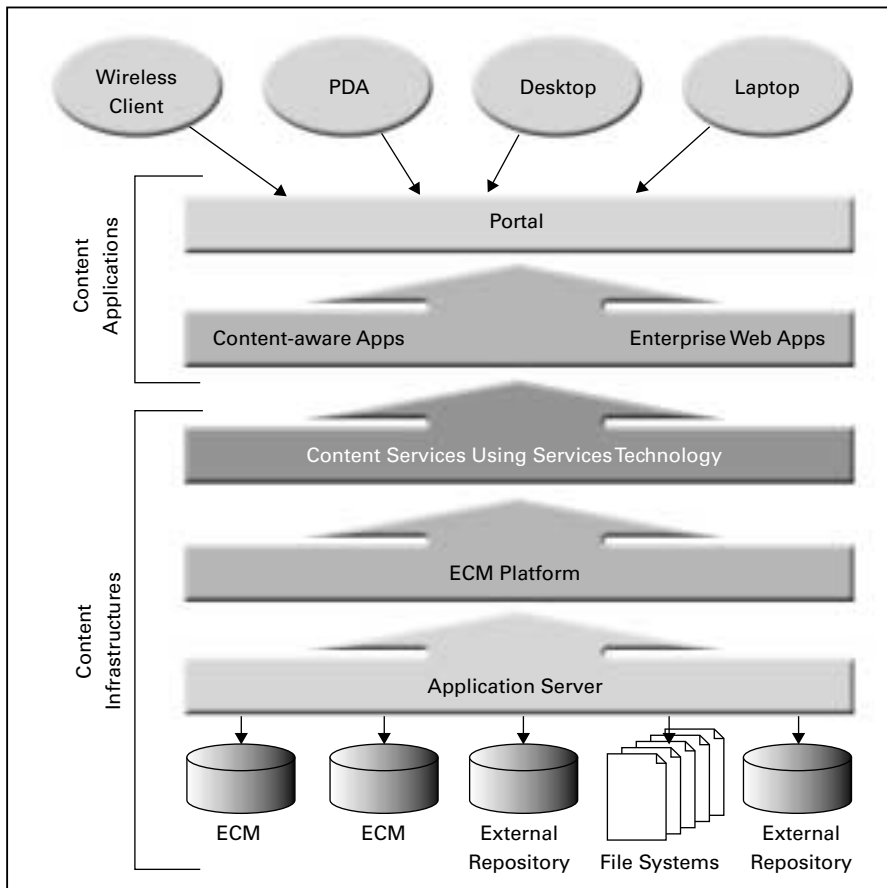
Wireless Client

PDA

Desktop

Laptop

Content Applications

Portal

Content-aware Apps

Enterprise Web Apps

Content Infrastructures

Content Services Using Services Technology

ECM Platform

Application Server

ECM

ECM

External Repository

File Systems

External Repository